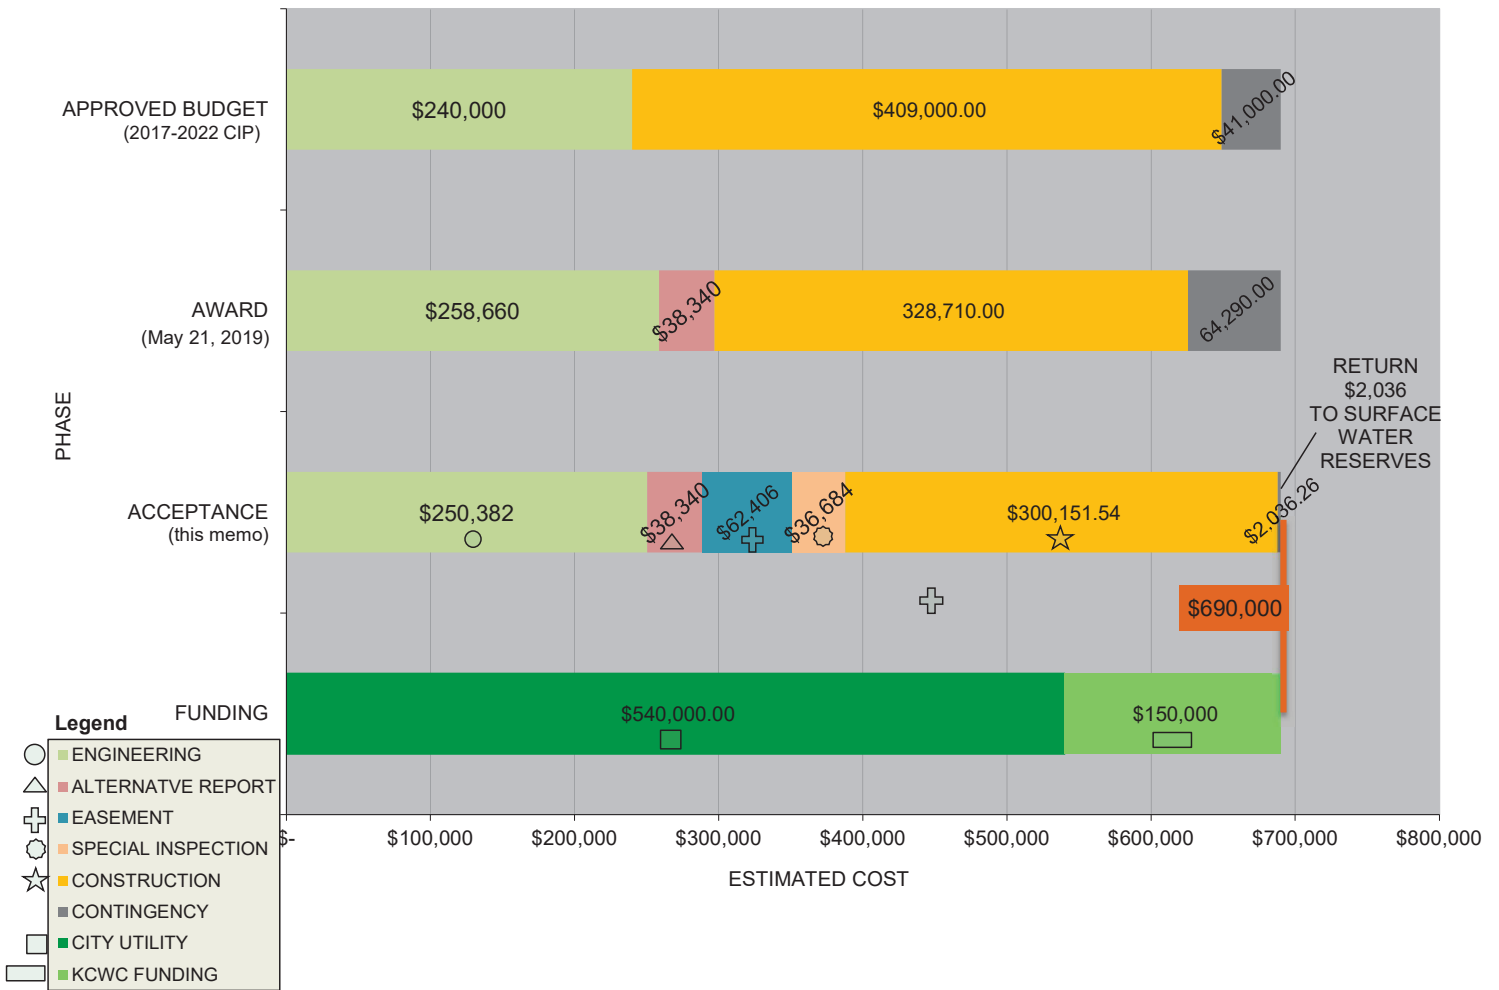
APPROVED BUDGET
(2017-2022 CIP)

$240,000
$409,000.00
$41,000.00

AWARD
(May 21, 2019)

$258,660
$38,340
328,710.00
64,290.00

RETURN
$2,036
TO SURFACE
WATER
RESERVES

PHASE

ACCEPTANCE
(this memo)

$250,382
$38,340
$62,406
$36,684
$300,151.54
$2,036.26

$690,000

FUNDING

$540,000.00
$150,000

Legend
ENGINEERING
ALTERNATVE REPORT
EASEMENT
SPECIAL INSPECTION
CONSTRUCTION
CONTINGENCY
CITY UTILITY
KCWC FUNDING

$-
$100,000
$200,000
$300,000
$400,000
$500,000
$600,000
$700,000
$800,000

ESTIMATED COST